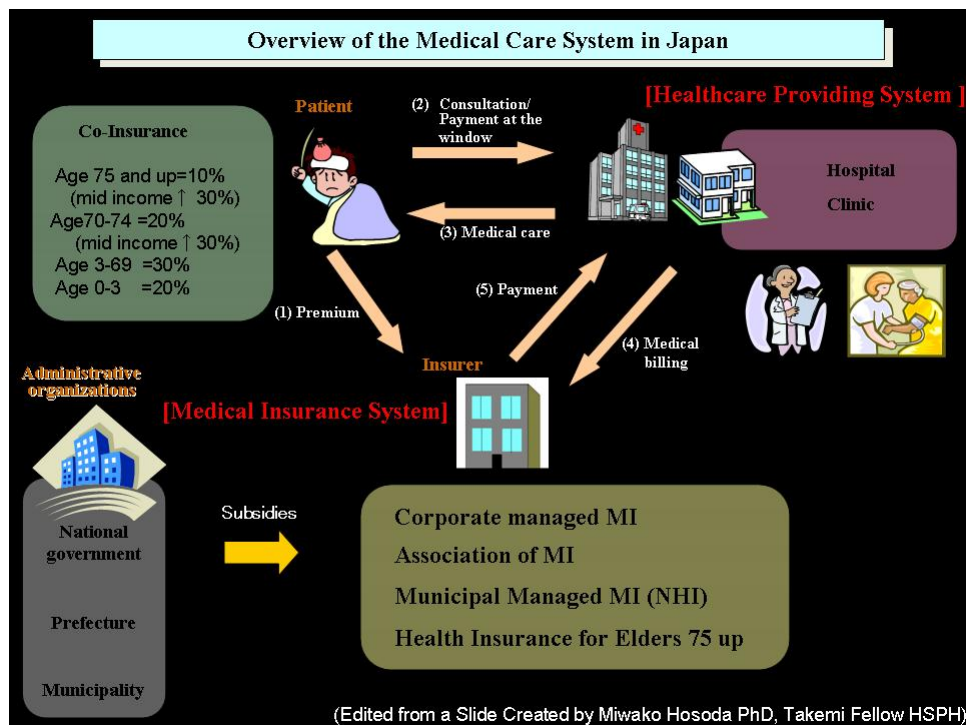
Overview of the Medical Care System in Japan

Co-Insurance

Age 75 and up=10%
(mid income ↑ 30%)
Age70-74 =20%
(mid income ↑ 30%)
Age 3-69 =30%
Age 0-3 =20%

Patient

(2) Consultation/ Payment at the window

[Healthcare Providing System ]

Hospital

Clinic

(3) Medical care

(1) Premium

(5) Payment

(4) Medical billing

Insurer

Administrative organizations

[Medical Insurance System]

National government

Prefecture

Municipality

Subsidies

Corporate managed MI
Association of MI
Municipal Managed MI (NHI)
Health Insurance for Elders 75 up

(Edited from a Slide Created by Miwako Hosoda PhD, Takemi Fellow HSPH)